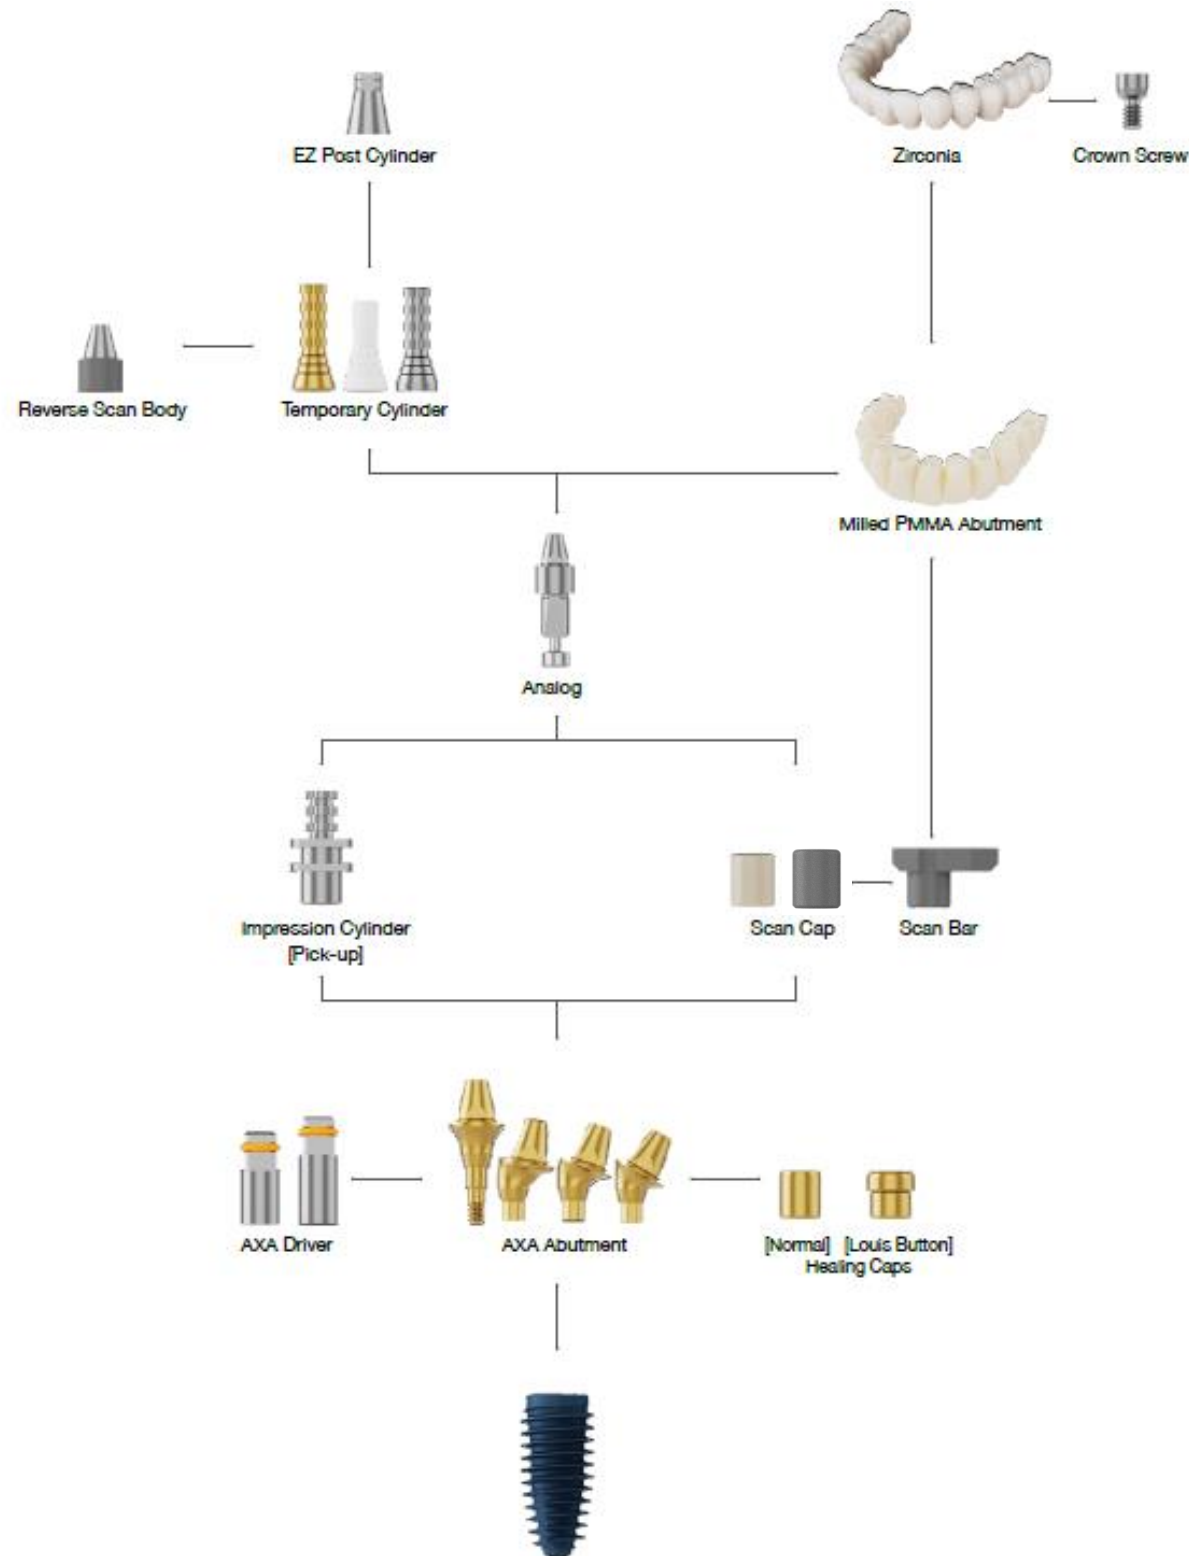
EZ Post Cylinder

Zirconia

Crown Screw

Reverse Scan Body

Temporary Cylinder

Milled PMMA Abutment

Analog

Impression Cylinder [Pick-up]

Scan Cap

Scan Bar

AXA Driver

AXA Abutment

[Normal] [Louis Button] Healing Caps